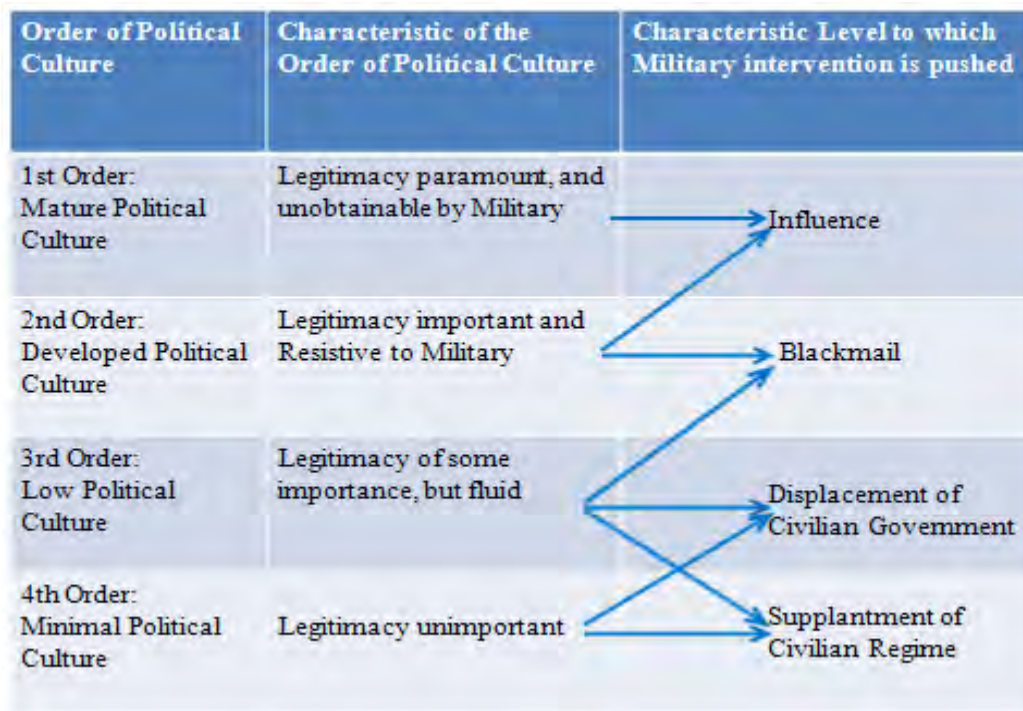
| Order of Political Culture | Characteristic of the Order of Political Culture | Characteristic Level to which Military intervention is pushed |
|---|---|---|
| 1st Order: Mature Political Culture | Legitimacy paramount, and unobtainable by Military | Influence |
| 2nd Order: Developed Political Culture | Legitimacy important and Resistive to Military | Blackmail |
| 3rd Order: Low Political Culture | Legitimacy of some importance, but fluid | Displacement of Civilian Government |
| 4th Order: Minimal Political Culture | Legitimacy unimportant | Supplantment of Civilian Regime |